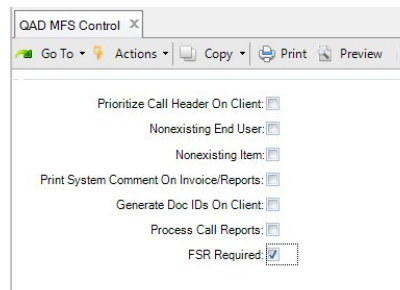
QAD MFS Control ×

Go To ▾ Actions ▾ Copy ▾ Print Preview

Prioritize Call Header On Client:

Nonexisting End User:

Nonexisting Item:

Print System Comment On Invoice/Reports:

Generate Doc IDs On Client:

Process Call Reports:

FSR Required: ✓